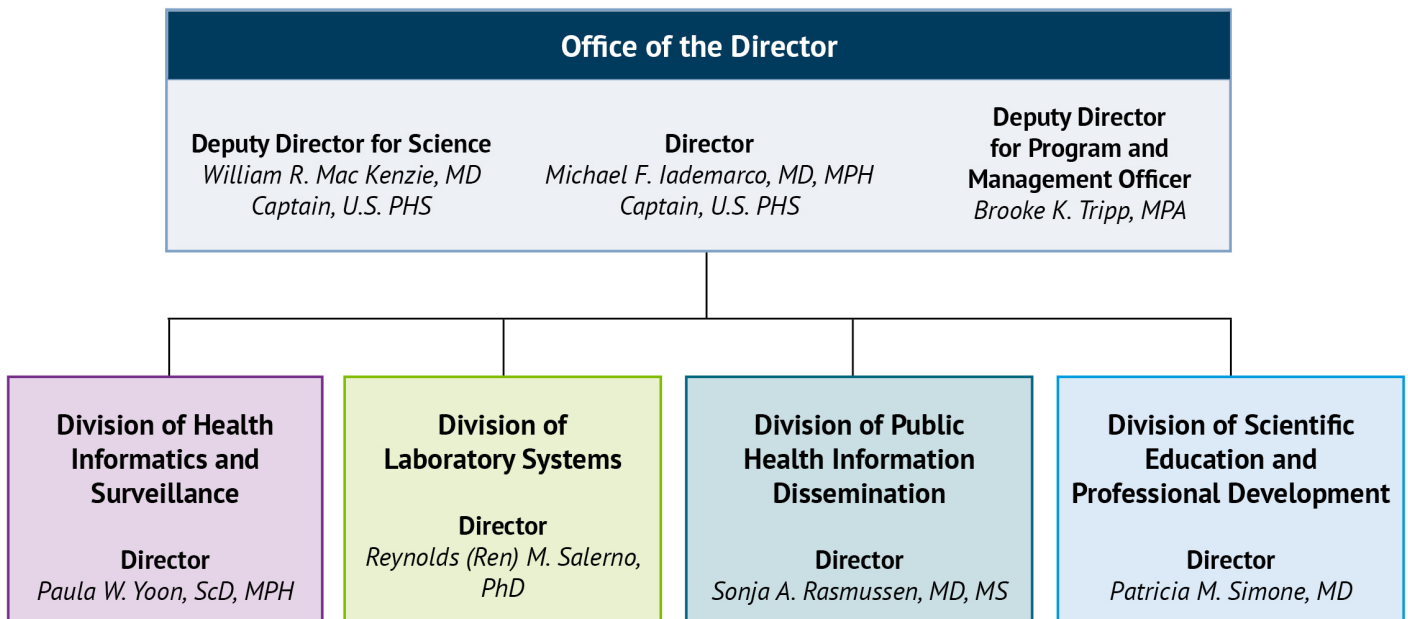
Office of the Director

Deputy Director for Science
William R. Mac Kenzie, MD
Captain, U.S. PHS

Director
Michael F. Iademarco, MD, MPH
Captain, U.S. PHS

Deputy Director
for Program and
Management Officer
Brooke K. Tripp, MPA

Division of Health Informatics and Surveillance

Director
Paula W. Yoon, ScD, MPH

Division of Laboratory Systems

Director
Reynolds (Ren) M. Salerno, PhD

Division of Public Health Information Dissemination

Director
Sonja A. Rasmussen, MD, MS

Division of Scientific Education and Professional Development

Director
Patricia M. Simone, MD